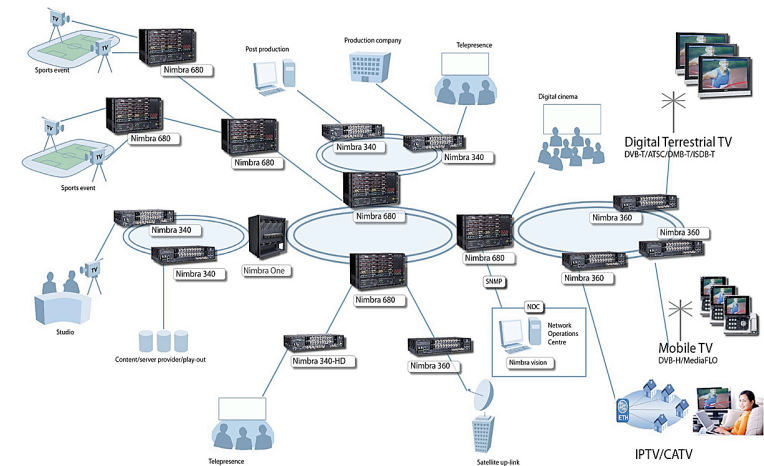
TV
TV
Sports event
Nimbra 680
Post production
Production company
Telepresence
TV
Nimbra 680
Sports event
Nimbra 680
Nimbra 340
Nimbra 340
Digital cinema
Digital Terrestrial TV
DVB-T/ATSC/DMB-T/ISDB-T
Nimbra 680
Nimbra 340
TV
Nimbra 340
Nimbra One
Nimbra 680
Nimbra 360
Nimbra 360
Nimbra 360
Studio
Nimbra 680
SNMP
NOC
Network Operations Centre
Nimbra vision
Mobile TV
DVB-H/MediaFLO
Content/server provider/play-out
Nimbra 340-HD
Nimbra 360
ETH
Telepresence
Satellite up-link
IPTV/CATV